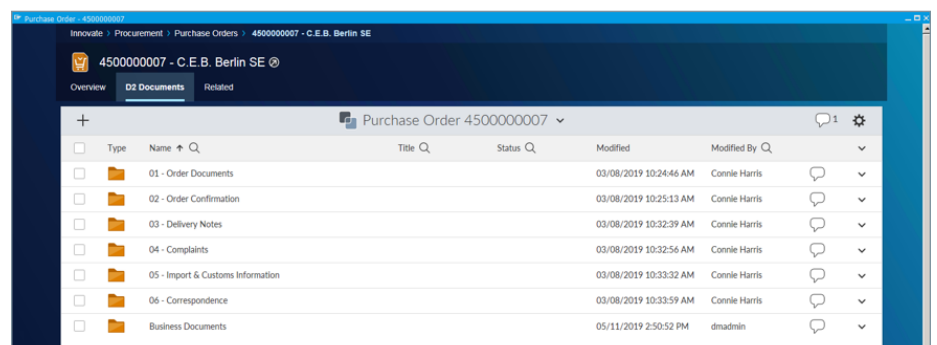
Purchase Order - 4500000007

Innovate > Procurement > Purchase Orders > 4500000007 - C.E.B. Berlin SE

4500000007 - C.E.B. Berlin SE

Overview D2 Documents Related

Purchase Order 4500000007

1

| Type | Name | Title | Status | Modified | Modified By |
|---|---|---|---|---|---|
| | 01 - Order Documents | | | 03/08/2019 10:24:46 AM | Connie Harris |
| | 02 - Order Confirmation | | | 03/08/2019 10:25:13 AM | Connie Harris |
| | 03 - Delivery Notes | | | 03/08/2019 10:32:39 AM | Connie Harris |
| | 04 - Complaints | | | 03/08/2019 10:32:56 AM | Connie Harris |
| | 05 - Import & Customs Information | | | 03/08/2019 10:33:32 AM | Connie Harris |
| | 06 - Correspondence | | | 03/08/2019 10:33:59 AM | Connie Harris |
| | Business Documents | | | 05/11/2019 2:50:52 PM | dmadmin |